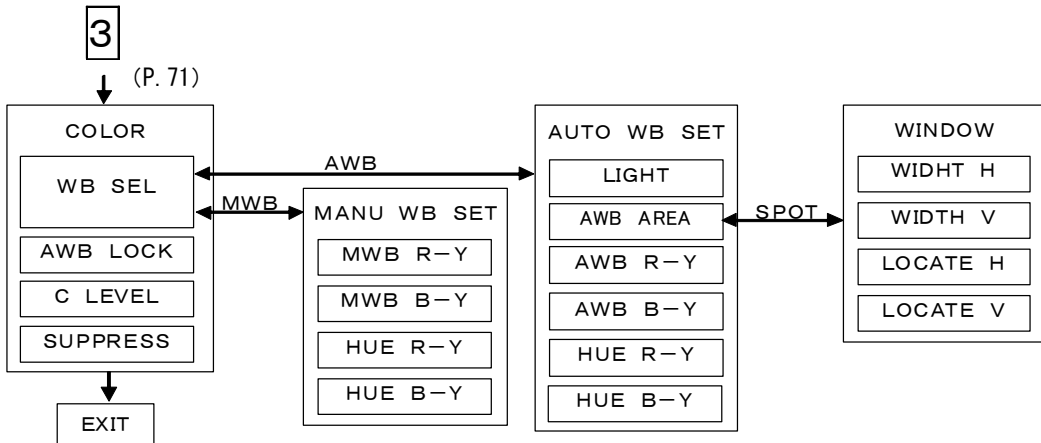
3

(P. 71)

COLOR

WB SEL

AWB LOCK

C LEVEL

SUPPRESS

EXIT

AWB

MWB

MANU WB SET

MWB R−Y

MWB B−Y

HUE R−Y

HUE B−Y

AUTO WB SET

LIGHT

AWB AREA

AWB R−Y

AWB B−Y

HUE R−Y

HUE B−Y

SPOT

WINDOW

WIDHT H

WIDTH V

LOCATE H

LOCATE V